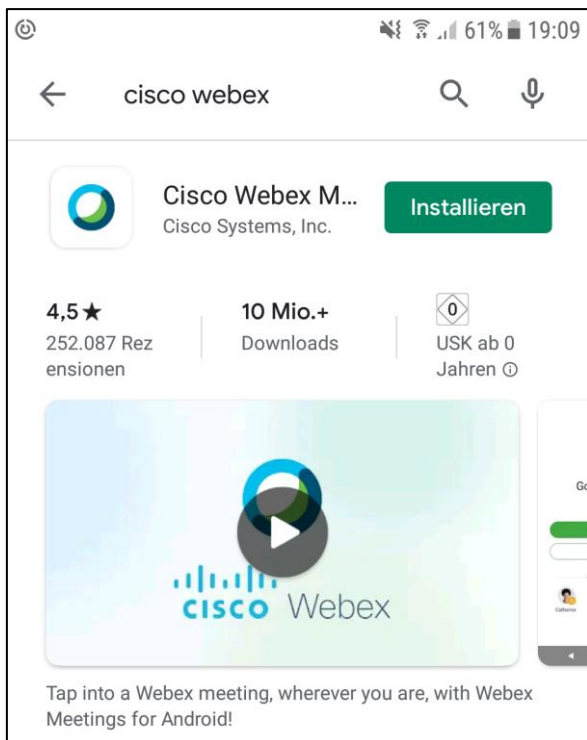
61% 19:09

cisco webex

Cisco Webex M...
Cisco Systems, Inc.

Installieren

4,5★
252.087 Rezensionen

10 Mio.+
Downloads

0
USK ab 0 Jahren ⓘ

cisco Webex

Go

Tap into a Webex meeting, wherever you are, with Webex Meetings for Android!